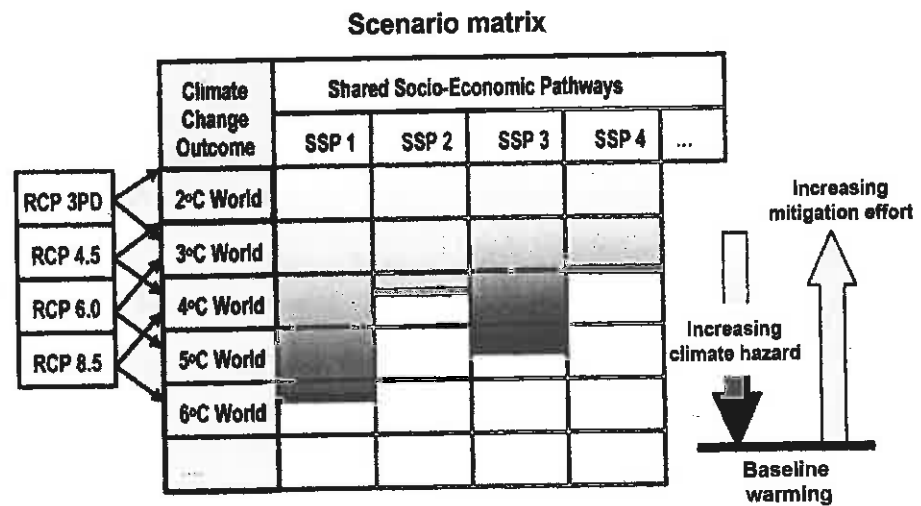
Scenario matrix

| Climate Change Outcome | SSP 1 | SSP 2 | SSP 3 | SSP 4 | ... |
|---|---|---|---|---|---|
| 2°C World | | | | | |
| 3°C World | | | | | |
| 4°C World | | | | | |
| 5°C World | | | | | |
| 6°C World | | | | | |
| | | | | | |

Shared Socio-Economic Pathways

RCP 3PD
RCP 4.5
RCP 6.0
RCP 8.5

Increasing mitigation effort

Increasing climate hazard

Baseline warming